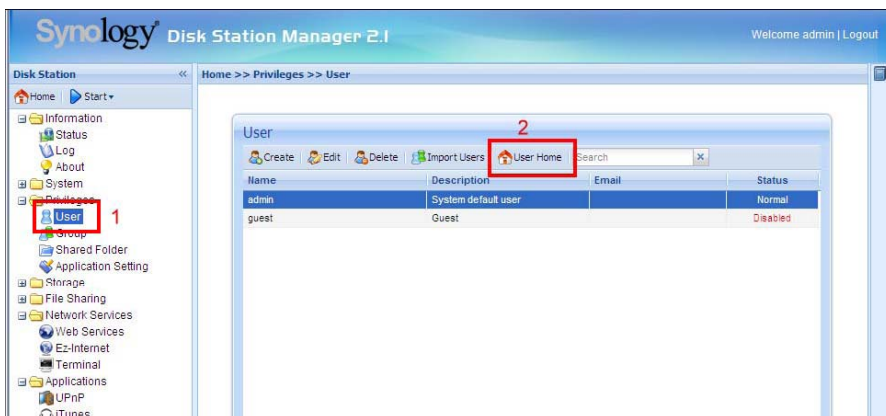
Synology Disk Station Manager 2.1

Welcome admin | Logout

Disk Station

Home | Start

Information
Status
Log
About
System
Privileges
User
Group
Shared Folder
Application Setting
Storage
File Sharing
Network Services
Web Services
Ez-Internet
Terminal
Applications
UPnP
iTunes

1

Home >> Privileges >> User

User

2

Create | Edit | Delete | Import Users | User Home | Search

| Name | Description | Email | Status |
|---|---|---|---|
| admin | System default user | | Normal |
| guest | Guest | | Disabled |